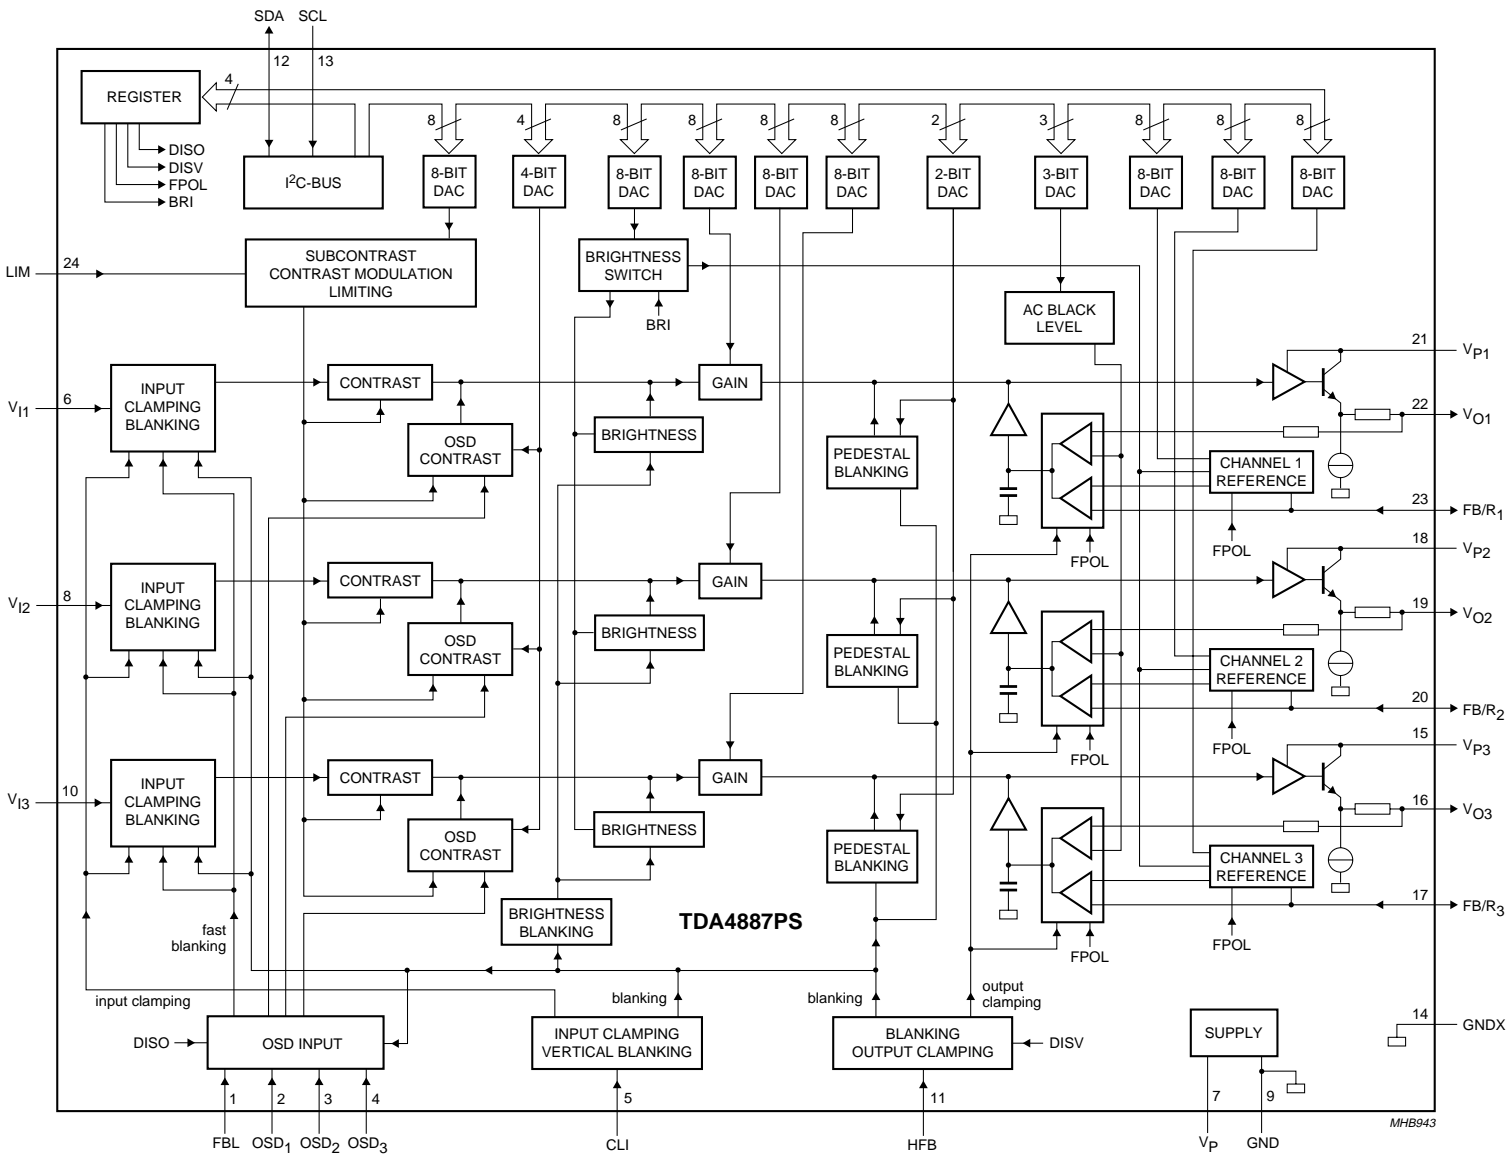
SDA SCL
12 13
REGISTER
4
DISO
DISV
FPOL
BRI
$I^2C$-BUS
8 4 8 8 8 8 2 3 8 8 8
8-BIT DAC
4-BIT DAC
8-BIT DAC
8-BIT DAC
8-BIT DAC
8-BIT DAC
2-BIT DAC
3-BIT DAC
8-BIT DAC
8-BIT DAC
8-BIT DAC
LIM 24
SUBCONTRAST CONTRAST MODULATION LIMITING
BRIGHTNESS SWITCH
BRI
AC BLACK LEVEL
$V_{I1}$ 6
INPUT CLAMPING BLANKING
CONTRAST
OSD CONTRAST
BRIGHTNESS
GAIN
PEDESTAL BLANKING
CHANNEL 1 REFERENCE
FPOL
FPOL
21 $V_{P1}$
22 $V_{O1}$
23 $FB/R_1$
$V_{I2}$ 8
INPUT CLAMPING BLANKING
CONTRAST
OSD CONTRAST
BRIGHTNESS
GAIN
PEDESTAL BLANKING
CHANNEL 2 REFERENCE
FPOL
FPOL
18 $V_{P2}$
19 $V_{O2}$
20 $FB/R_2$
$V_{I3}$ 10
INPUT CLAMPING BLANKING
CONTRAST
OSD CONTRAST
BRIGHTNESS
GAIN
PEDESTAL BLANKING
CHANNEL 3 REFERENCE
FPOL
FPOL
15 $V_{P3}$
16 $V_{O3}$
17 $FB/R_3$
fast blanking
BRIGHTNESS BLANKING
TDA4887PS
input clamping
blanking
blanking
output clamping
DISO
OSD INPUT
INPUT CLAMPING VERTICAL BLANKING
BLANKING OUTPUT CLAMPING
DISV
SUPPLY
14 GNDX
1 2 3 4
5
11
7 9
FBL $OSD_1$ $OSD_2$ $OSD_3$
CLI
HFB
$V_P$ GND
MHB943